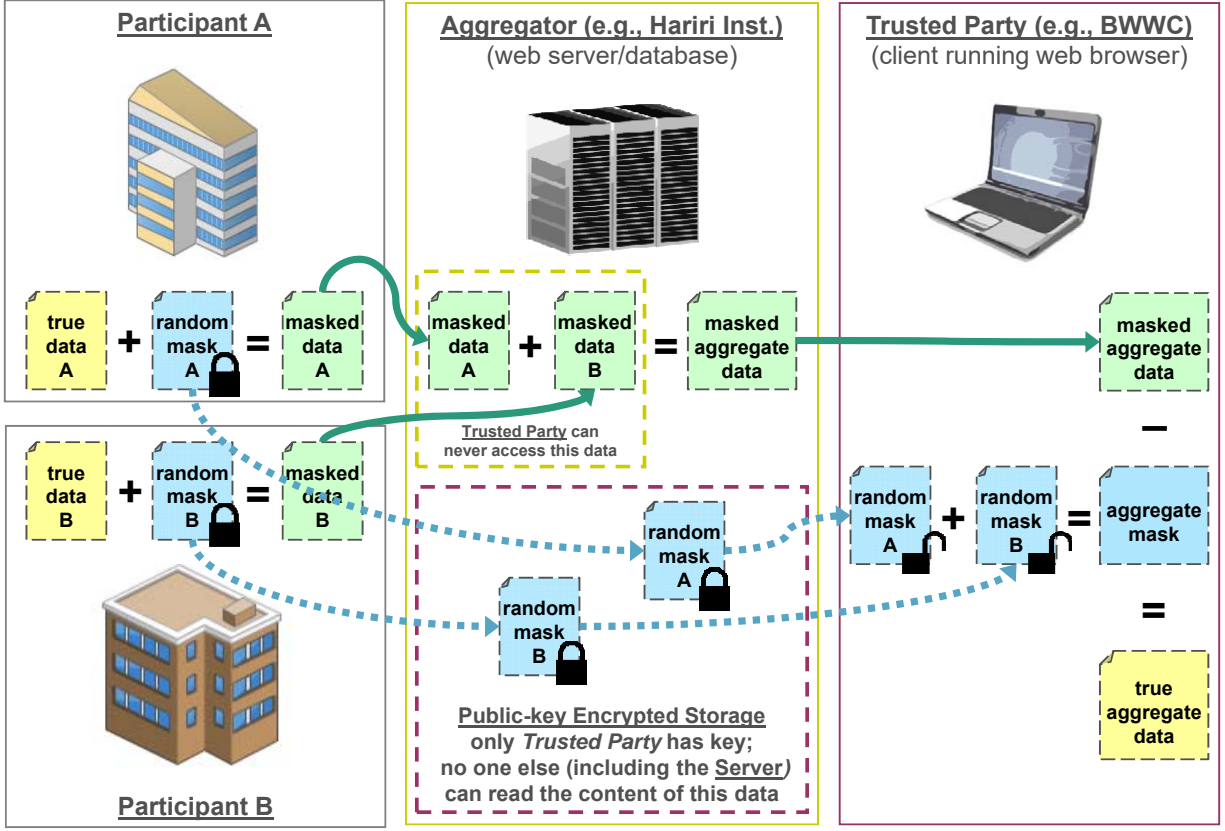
Participant A

true data A + random mask A = masked data A

true data B + random mask B = masked data B

Participant B

Aggregator (e.g., Hariri Inst.)
(web server/database)

masked data A + masked data B = masked aggregate data

Trusted Party can never access this data

random mask A

random mask B

Public-key Encrypted Storage
only Trusted Party has key;
no one else (including the Server)
can read the content of this data

Trusted Party (e.g., BWWC)
(client running web browser)

masked aggregate data

–

random mask A + random mask B = aggregate mask

=

true aggregate data